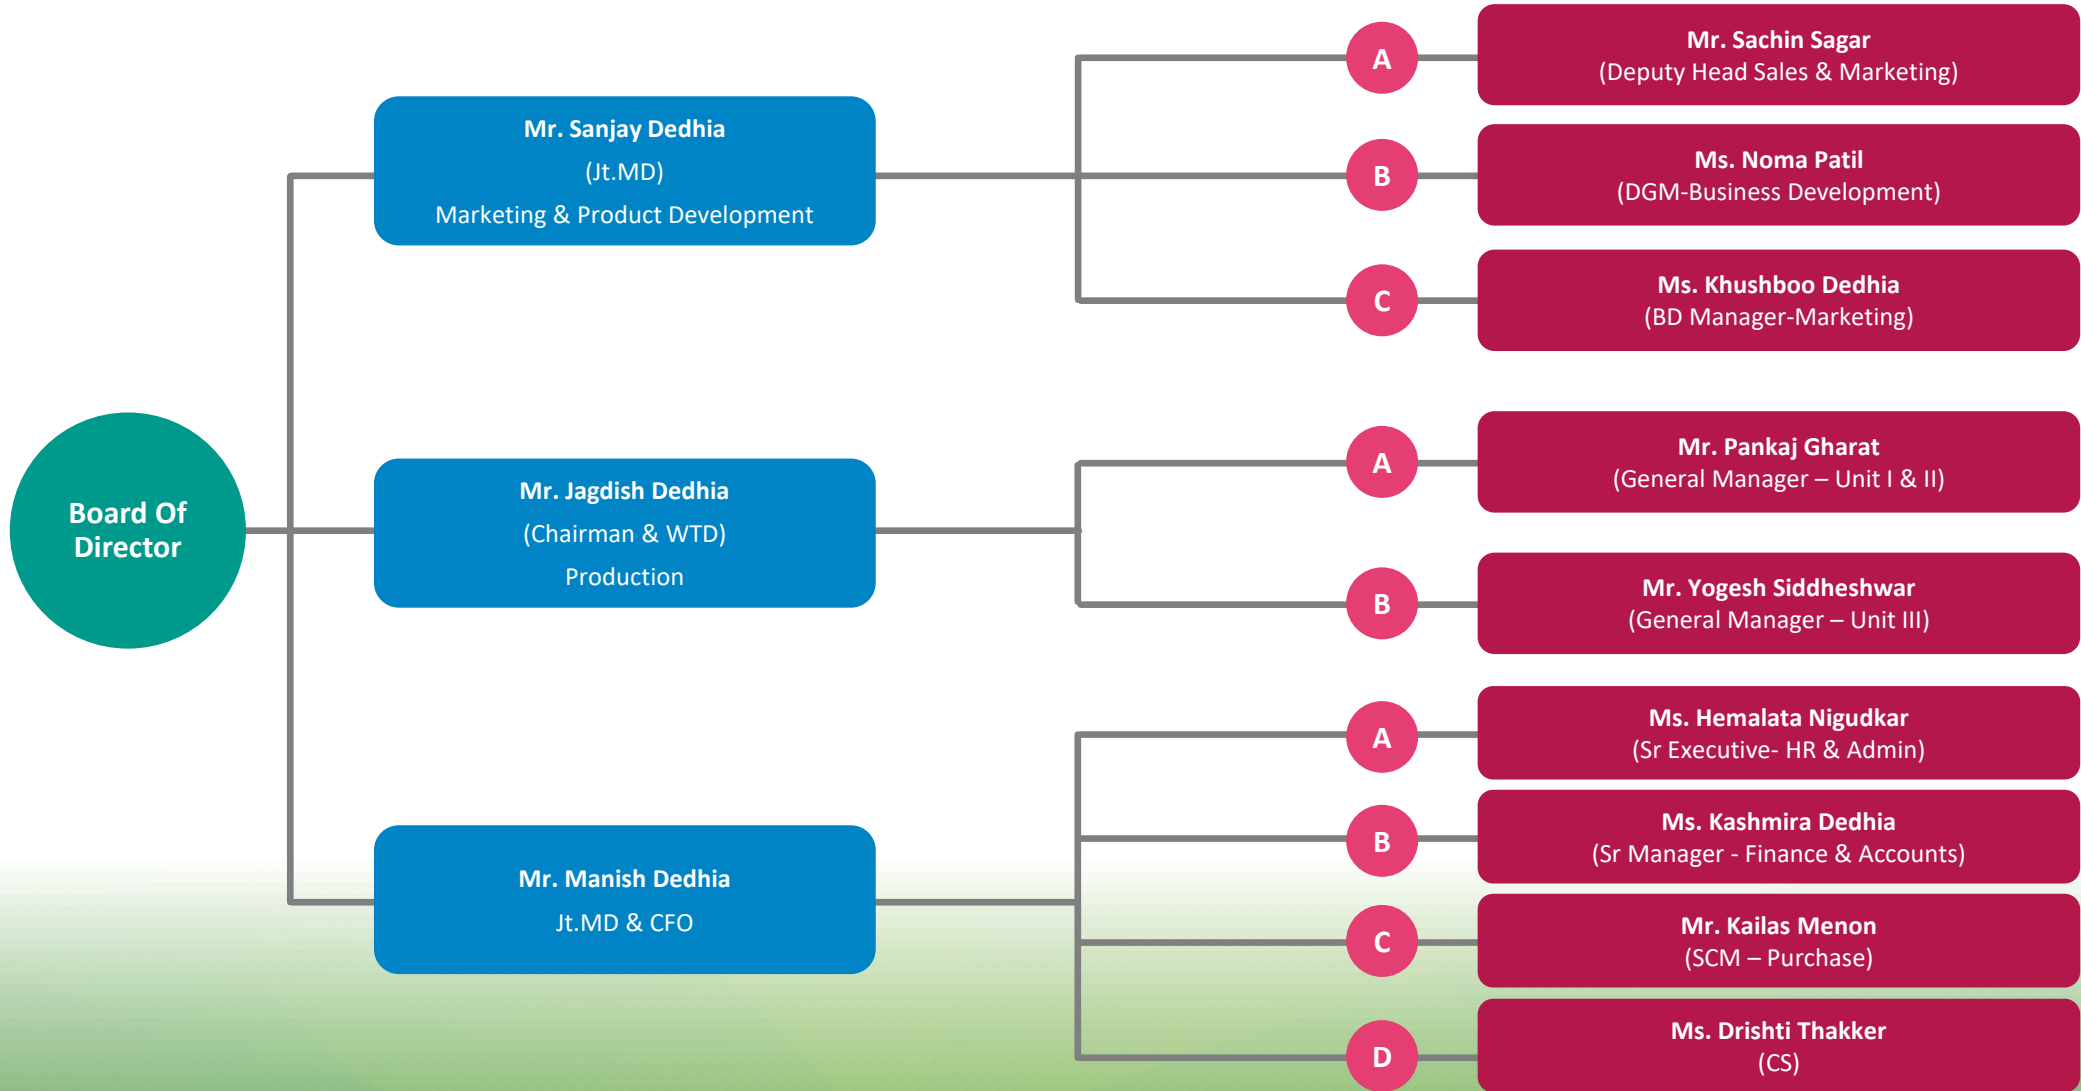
Board Of Director

Mr. Sanjay Dedhia
(Jt.MD)
Marketing & Product Development

A
Mr. Sachin Sagar
(Deputy Head Sales & Marketing)

B
Ms. Noma Patil
(DGM-Business Development)

C
Ms. Khushboo Dedhia
(BD Manager-Marketing)

Mr. Jagdish Dedhia
(Chairman & WTD)
Production

A
Mr. Pankaj Gharat
(General Manager – Unit I & II)

B
Mr. Yogesh Siddheshwar
(General Manager – Unit III)

Mr. Manish Dedhia
Jt.MD & CFO

A
Ms. Hemalata Nigudkar
(Sr Executive- HR & Admin)

B
Ms. Kashmira Dedhia
(Sr Manager - Finance & Accounts)

C
Mr. Kailas Menon
(SCM – Purchase)

D
Ms. Drishti Thakker
(CS)